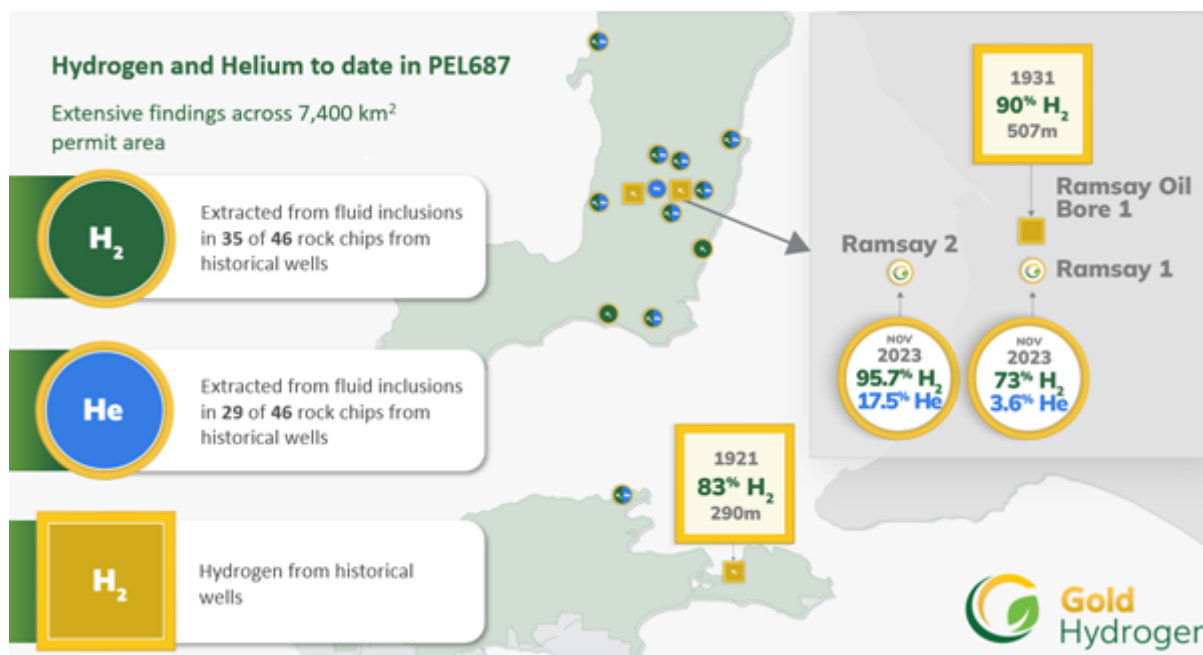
Hydrogen and Helium to date in PEL687

Extensive findings across 7,400 km$^2$ permit area

$H_2$

Extracted from fluid inclusions in **35** of **46** rock chips from historical wells

He

Extracted from fluid inclusions in **29** of **46** rock chips from historical wells

$H_2$

Hydrogen from historical wells

1931
90% $H_2$
507m

Ramsay Oil Bore 1

Ramsay 2

Ramsay 1

NOV
2023
95.7% $H_2$
17.5% He

NOV
2023
73% $H_2$
3.6% He

1921
83% $H_2$
290m

Gold Hydrogen